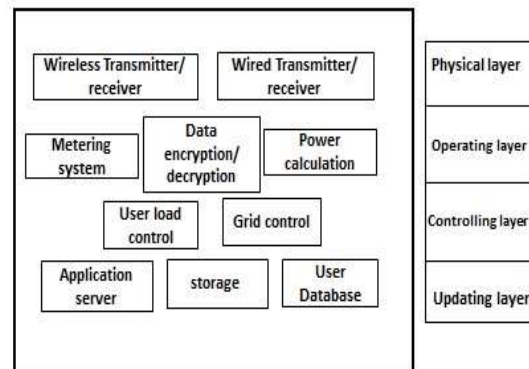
Wireless Transmitter/ receiver

Wired Transmitter/ receiver

Metering system

Data encryption/ decryption

Power calculation

User load control

Grid control

Application server

storage

User Database

Physical layer

Operating layer

Controlling layer

Updating layer